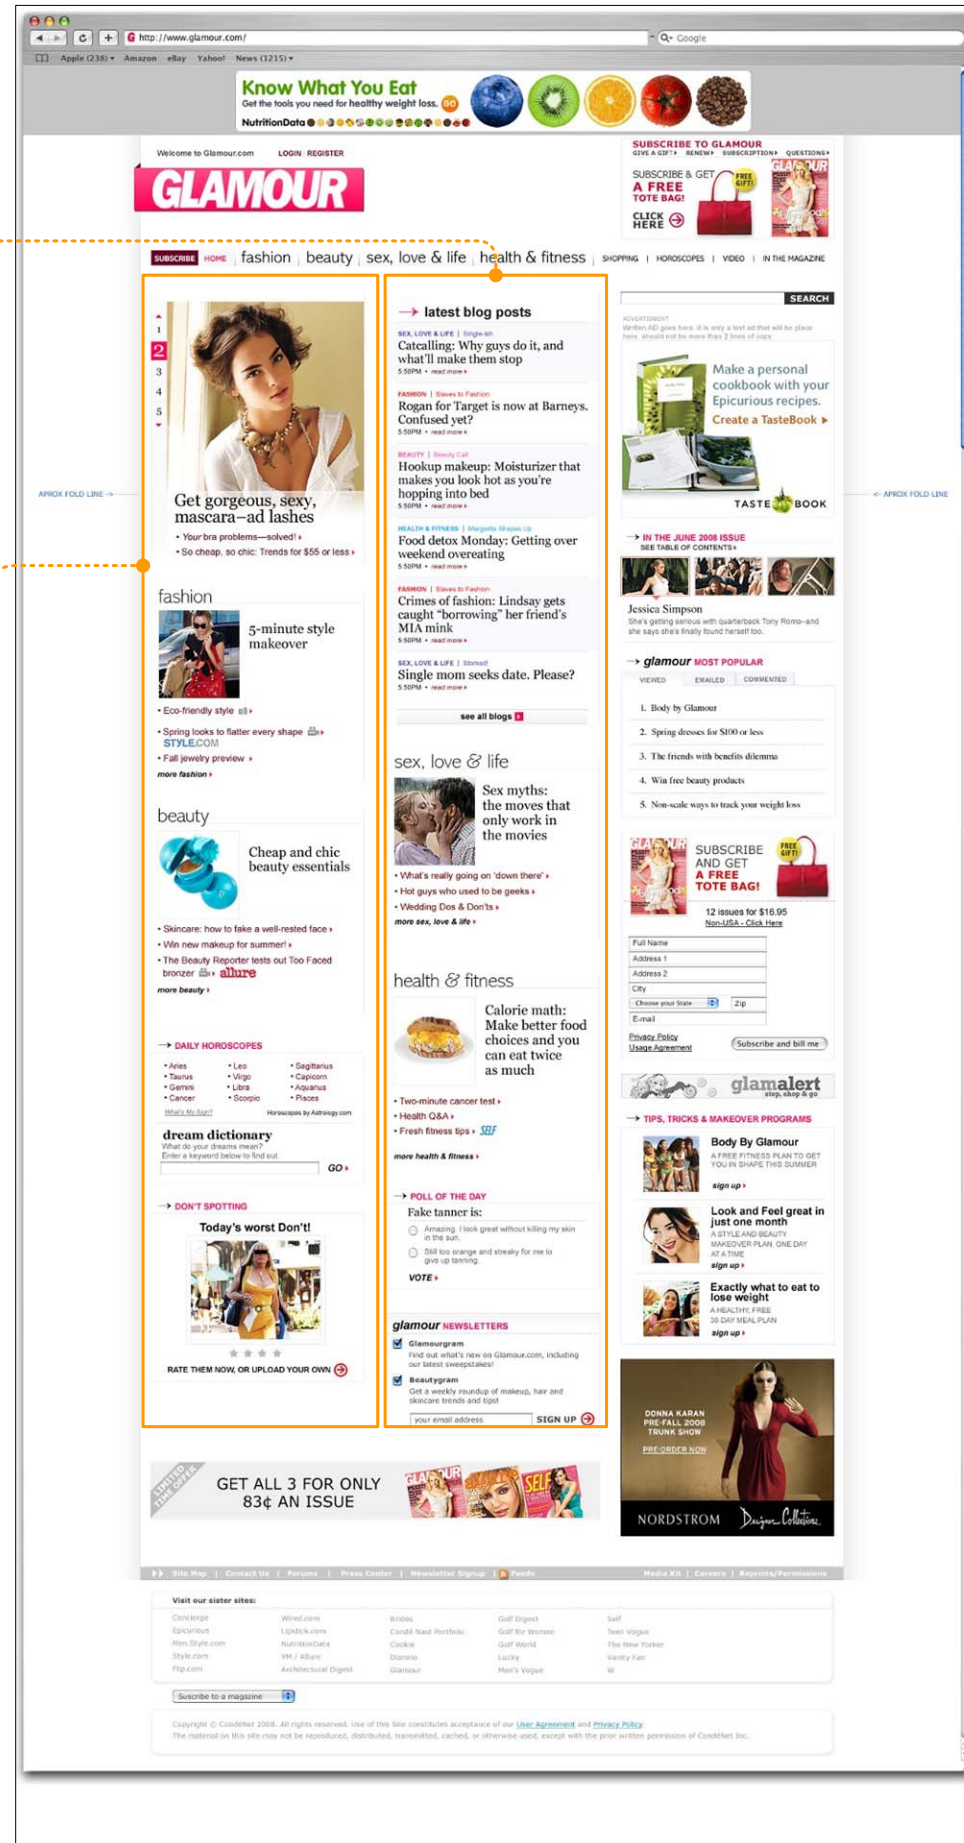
http://www.glamour.com/

Google

Apple (238) ▾ Amazon eBay Yahoo! News (1215) ▾

Know What You Eat
Get the tools you need for healthy weight loss. GO
NutritionData

Welcome to Glamour.com LOGIN | REGISTER

GLAMOUR

SUBSCRIBE TO GLAMOUR
GIVE A GIFT ▸ RENEW ▸ SUBSCRIPTION ▸ QUESTIONS ▸

SUBSCRIBE & GET A FREE TOTE BAG! FREE GIFT!
CLICK HERE

SUBSCRIBE HOME fashion | beauty | sex, love & life | health & fitness | SHOPPING | HOROSCOPES | VIDEO | IN THE MAGAZINE

1 2 3 4 5

Get gorgeous, sexy, mascara–ad lashes
• Your bra problems—solved! ▸
• So cheap, so chic: Trends for $55 or less ▸

fashion
5-minute style makeover
• Eco-friendly style ▸
• Spring looks to flatter every shape ▸ STYLE.COM
• Fall jewelry preview ▸
more fashion ▸

beauty
Cheap and chic beauty essentials
• Skincare: how to fake a well-rested face ▸
• Win new makeup for summer! ▸
• The Beauty Reporter tests out Too Faced bronzer allure
more beauty ▸

→ DAILY HOROSCOPES
• Aries • Taurus • Gemini • Cancer
• Leo • Virgo • Libra • Scorpio
• Sagittarius • Capricorn • Aquarius • Pisces
What's My Sign? Horoscopes by Astrology.com

dream dictionary
What do your dreams mean?
Enter a keyword below to find out
GO ▸

→ DON'T SPOTTING
Today's worst Don't!
RATE THEM NOW, OR UPLOAD YOUR OWN

→ latest blog posts
SEX, LOVE & LIFE | Single-ish
Catcalling: Why guys do it, and what'll make them stop
5:50PM • read more ▸
FASHION | Slaves to Fashion
Rogan for Target is now at Barneys. Confused yet?
5:50PM • read more ▸
BEAUTY | Beauty Call
Hookup makeup: Moisturizer that makes you look hot as you're hopping into bed
5:50PM • read more ▸
HEALTH & FITNESS | Margaritas Shapes Up
Food detox Monday: Getting over weekend overeating
5:50PM • read more ▸
FASHION | Slaves to Fashion
Crimes of fashion: Lindsay gets caught "borrowing" her friend's MIA mink
5:50PM • read more ▸
SEX, LOVE & LIFE | Storked!
Single mom seeks date. Please?
5:50PM • read more ▸
see all blogs

sex, love & life
Sex myths: the moves that only work in the movies
• What's really going on 'down there' ▸
• Hot guys who used to be geeks ▸
• Wedding Dos & Don'ts ▸
more sex, love & life ▸

health & fitness
Calorie math: Make better food choices and you can eat twice as much
• Two-minute cancer test ▸
• Health Q&A ▸
• Fresh fitness tips ▸ SELF
more health & fitness ▸

→ POLL OF THE DAY
Fake tanner is:
Amazing. I look great without killing my skin in the sun.
Still too orange and streaky for me to give up tanning.
VOTE ▸

glamour NEWSLETTERS
Glamourgram
Find out what's new on Glamour.com, including our latest sweepstakes!
Beautygram
Get a weekly roundup of makeup, hair and skincare trends and tips!
your email address SIGN UP

SEARCH
ADVERTISEMENT
Make a personal cookbook with your Epicurious recipes.
Create a TasteBook ▸
TASTE BOOK

→ IN THE JUNE 2008 ISSUE
SEE TABLE OF CONTENTS ▸
Jessica Simpson
She's getting serious with quarterback Tony Romo–and she says she's finally found herself too.

→ glamour MOST POPULAR
VIEWED EMAILED COMMENTED
1. Body by Glamour
2. Spring dresses for $100 or less
3. The friends with benefits dilemma
4. Win free beauty products
5. Non-scale ways to track your weight loss

SUBSCRIBE AND GET A FREE TOTE BAG! FREE GIFT!
12 issues for $16.95
Non-USA - Click Here
Full Name
Address 1
Address 2
City
Choose your State Zip
E-mail
Privacy Policy
Usage Agreement
Subscribe and bill me

glamalert stop, shop & go

→ TIPS, TRICKS & MAKEOVER PROGRAMS
Body By Glamour
A FREE FITNESS PLAN TO GET YOU IN SHAPE THIS SUMMER
sign up ▸
Look and Feel great in just one month
A STYLE AND BEAUTY MAKEOVER PLAN, ONE DAY AT A TIME
sign up ▸
Exactly what to eat to lose weight
A HEALTHY, FREE 30-DAY MEAL PLAN
sign up ▸

DONNA KARAN PRE-FALL 2008 TRUNK SHOW
PRE-ORDER NOW
NORDSTROM Designer Collections

APROX FOLD LINE →
← APROX FOLD LINE

LIMITED TIME OFFER
GET ALL 3 FOR ONLY 83¢ AN ISSUE

Site Map | Contact Us | Forums | Press Center | Newsletter Signup | Feeds Media Kit | Careers | Reprints/Permissions

Visit our sister sites:
Concierge Epicurious Men.Style.com Style.com Flip.com
Wired.com Lipstick.com NutritionData VM / Allure Architectural Digest
Brides Condé Nast Portfolio Cookie Domino Glamour
Golf Digest Golf for Women Golf World Lucky Men's Vogue
Self Teen Vogue The New Yorker Vanity Fair W

Subscribe to a magazine

Copyright © CondéNet 2008. All rights reserved. Use of this Site constitutes acceptance of our User Agreement and Privacy Policy.
The material on this site may not be reproduced, distributed, transmitted, cached, or otherwise used, except with the prior written permission of CondéNet Inc.